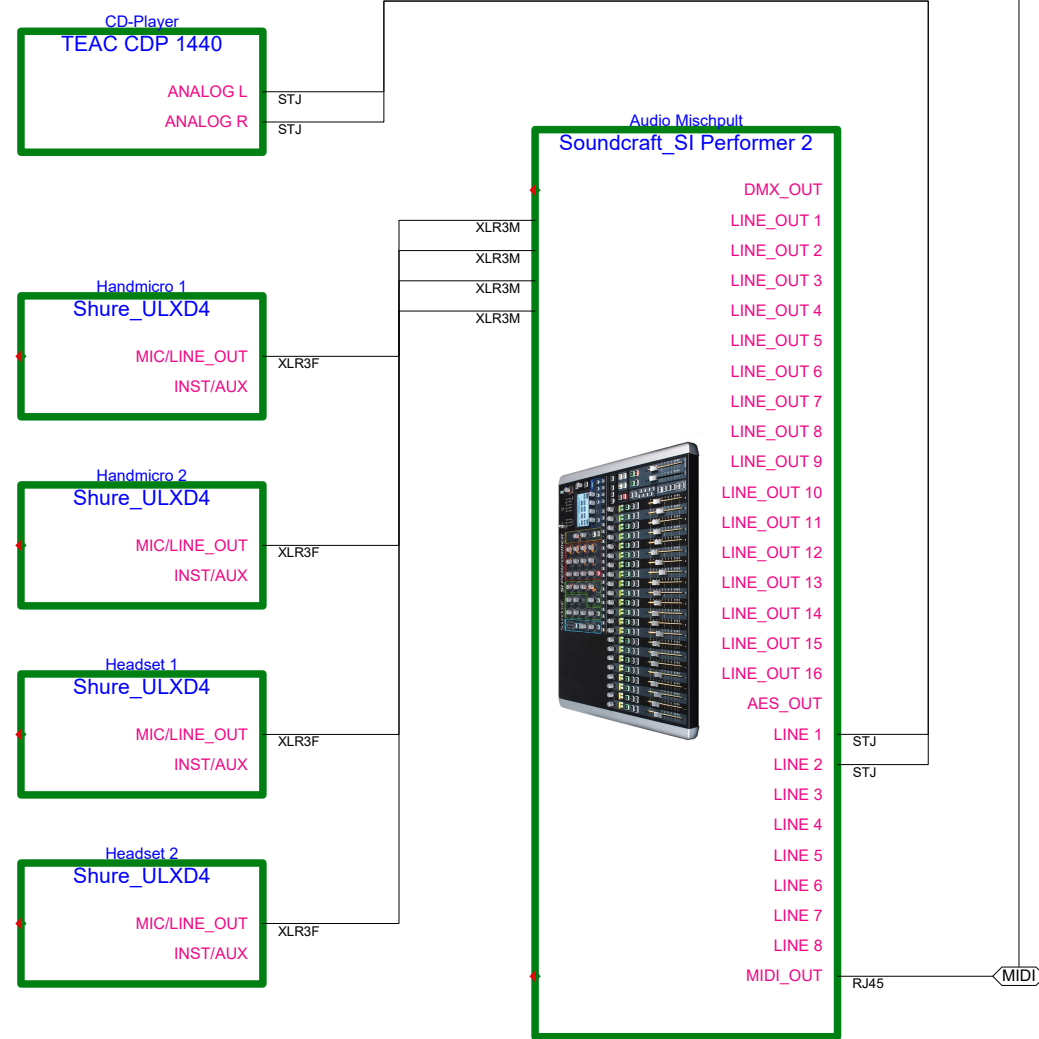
CD-Player
TEAC CDP 1440
ANALOG L
ANALOG R
STJ
STJ

Audio Mischpult
Soundcraft_SI Performer 2
DMX_OUT
LINE_OUT 1
LINE_OUT 2
LINE_OUT 3
LINE_OUT 4
LINE_OUT 5
LINE_OUT 6
LINE_OUT 7
LINE_OUT 8
LINE_OUT 9
LINE_OUT 10
LINE_OUT 11
LINE_OUT 12
LINE_OUT 13
LINE_OUT 14
LINE_OUT 15
LINE_OUT 16
AES_OUT
LINE 1
LINE 2
LINE 3
LINE 4
LINE 5
LINE 6
LINE 7
LINE 8
MIDI_OUT

XLR3M
XLR3M
XLR3M
XLR3M

Handmicro 1
Shure_ULXD4
MIC/LINE_OUT
INST/AUX
XLR3F

Handmicro 2
Shure_ULXD4
MIC/LINE_OUT
INST/AUX
XLR3F

Headset 1
Shure_ULXD4
MIC/LINE_OUT
INST/AUX
XLR3F

Headset 2
Shure_ULXD4
MIC/LINE_OUT
INST/AUX
XLR3F

STJ
STJ
RJ45
MIDI